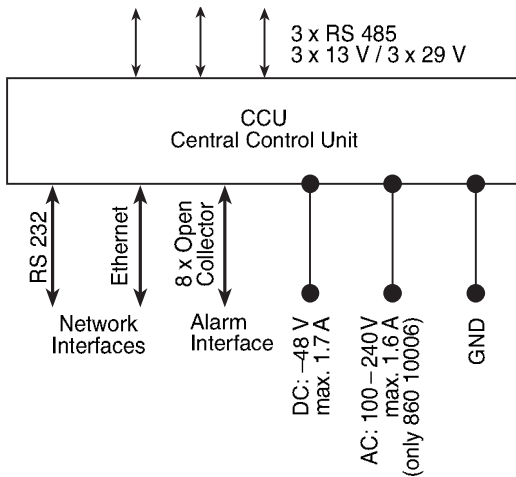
3 x RS 485
3 x 13 V / 3 x 29 V

CCU
Central Control Unit

RS 232

Ethernet

8 x Open Collector

Network Interfaces

Alarm Interface

DC: –48 V
max. 1.7 A

AC: 100 – 240 V
max. 1.6 A
(only 860 10006)

GND